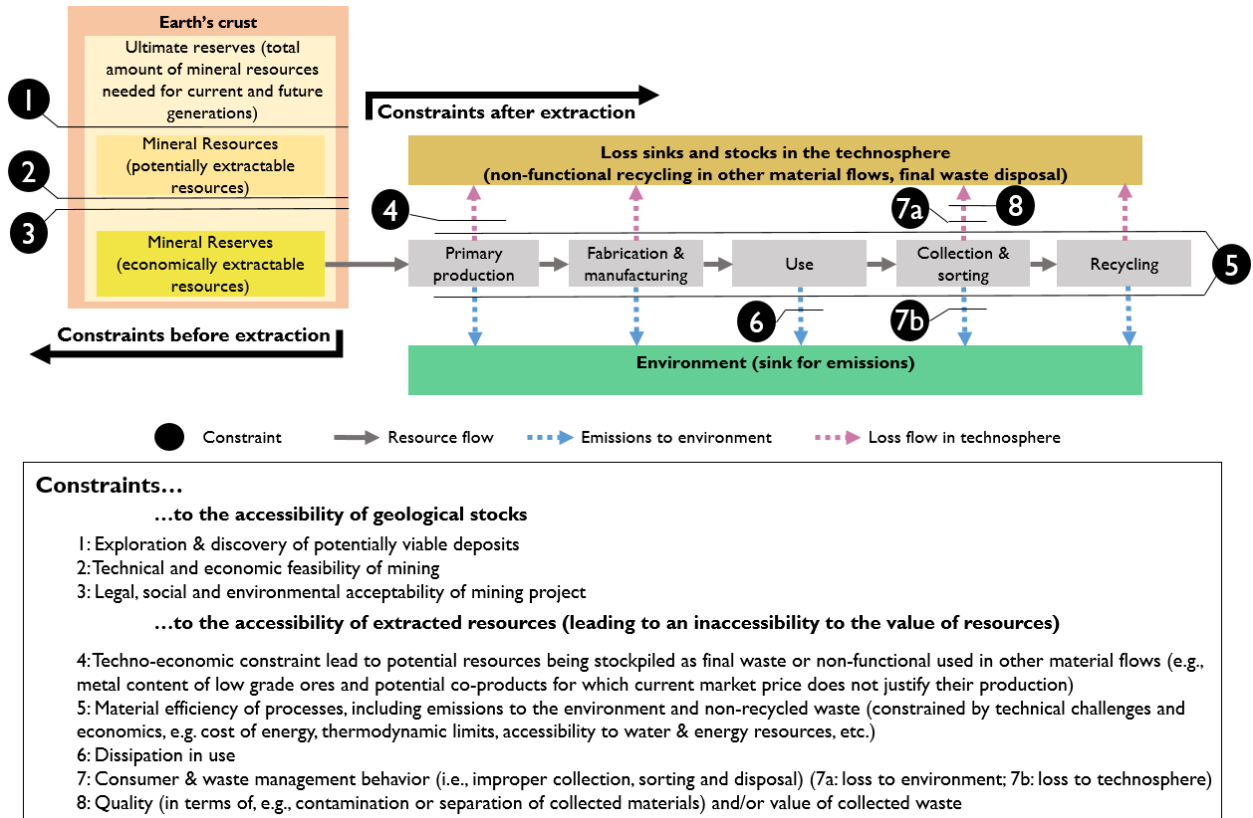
Earth's crust

Ultimate reserves (total amount of mineral resources needed for current and future generations)

Mineral Resources (potentially extractable resources)

Mineral Reserves (economically extractable resources)

1

2

3

Constraints after extraction

Constraints before extraction

Loss sinks and stocks in the technosphere (non-functional recycling in other material flows, final waste disposal)

4

7a

8

Primary production

Fabrication & manufacturing

Use

Collection & sorting

Recycling

5

6

7b

Environment (sink for emissions)

Constraint

Resource flow

Emissions to environment

Loss flow in technosphere

Constraints…

…to the accessibility of geological stocks

1: Exploration & discovery of potentially viable deposits
2: Technical and economic feasibility of mining
3: Legal, social and environmental acceptability of mining project

…to the accessibility of extracted resources (leading to an inaccessibility to the value of resources)

4: Techno-economic constraint lead to potential resources being stockpiled as final waste or non-functional used in other material flows (e.g., metal content of low grade ores and potential co-products for which current market price does not justify their production)
5: Material efficiency of processes, including emissions to the environment and non-recycled waste (constrained by technical challenges and economics, e.g. cost of energy, thermodynamic limits, accessibility to water & energy resources, etc.)
6: Dissipation in use
7: Consumer & waste management behavior (i.e., improper collection, sorting and disposal) (7a: loss to environment; 7b: loss to technosphere)
8: Quality (in terms of, e.g., contamination or separation of collected materials) and/or value of collected waste